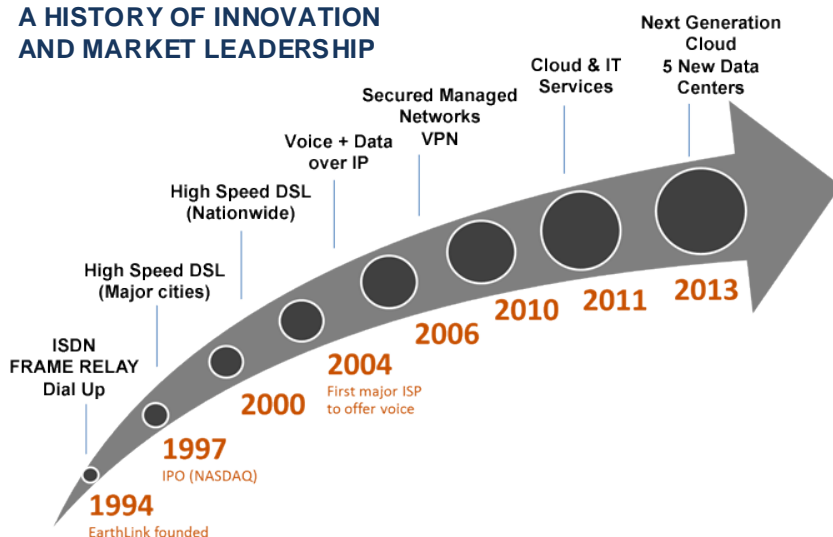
A HISTORY OF INNOVATION AND MARKET LEADERSHIP

ISDN
FRAME RELAY
Dial Up

High Speed DSL
(Major cities)

High Speed DSL
(Nationwide)

Voice + Data over IP

Secured Managed Networks
VPN

Cloud & IT Services

Next Generation Cloud
5 New Data Centers

1994
EarthLink founded

1997
IPO (NASDAQ)

2000

2004
First major ISP to offer voice

2006

2010

2011

2013